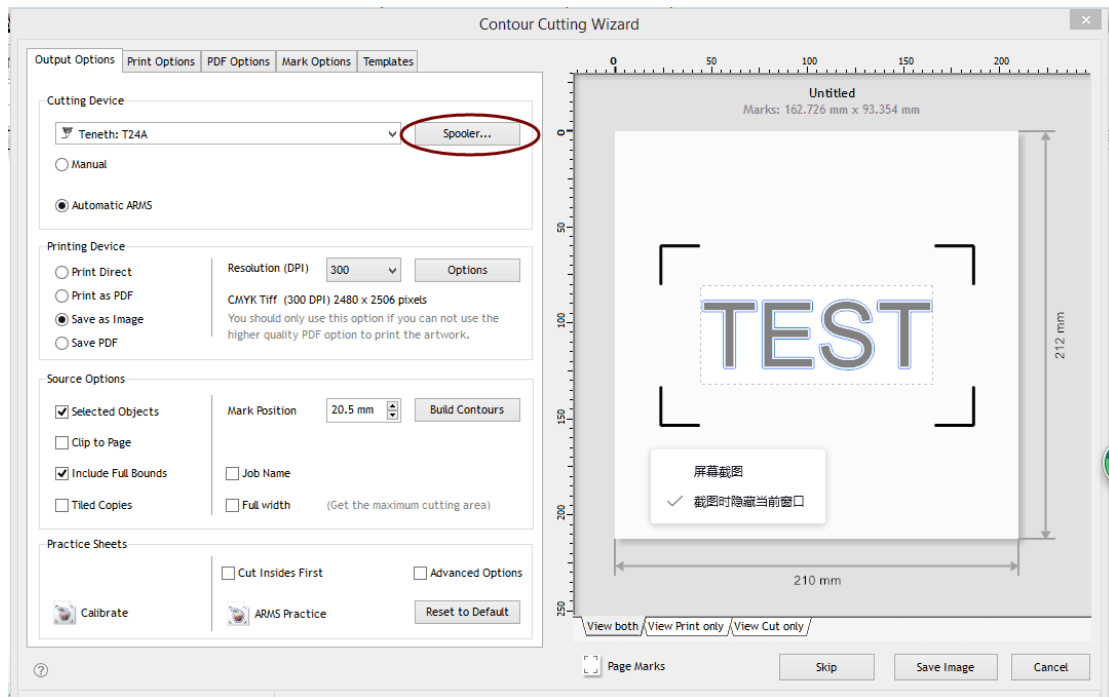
Contour Cutting Wizard

Output Options | Print Options | PDF Options | Mark Options | Templates

Cutting Device
Teneth: T24A
Spooler...
Manual
Automatic ARMS

Printing Device
Print Direct
Print as PDF
Save as Image
Save PDF
Resolution (DPI) 300
Options
CMYK Tiff (300 DPI) 2480 x 2506 pixels
You should only use this option if you can not use the higher quality PDF option to print the artwork.

Source Options
Selected Objects
Clip to Page
Include Full Bounds
Tiled Copies
Mark Position 20.5 mm
Build Contours
Job Name
Full width (Get the maximum cutting area)

Practice Sheets
Cut Insides First
Advanced Options
Calibrate
ARMS Practice
Reset to Default

0 50 100 150 200
Untitled
Marks: 162.726 mm x 93.354 mm
0
50
100
150
200
250
TEST
212 mm
210 mm
屏幕截图
截图时隐藏当前窗口

View both | View Print only | View Cut only

?
Page Marks
Skip
Save Image
Cancel